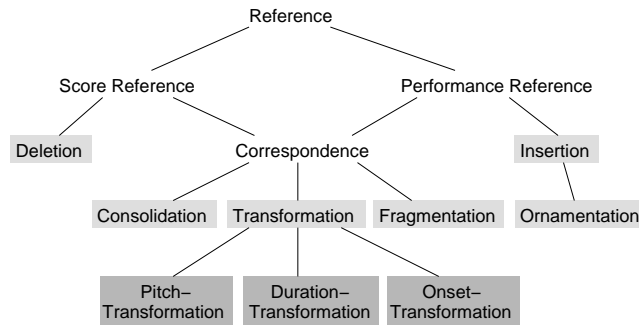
Reference

Score Reference

Performance Reference

Deletion

Correspondence

Insertion

Consolidation

Transformation

Fragmentation

Ornamentation

Pitch–Transformation

Duration–Transformation

Onset–Transformation